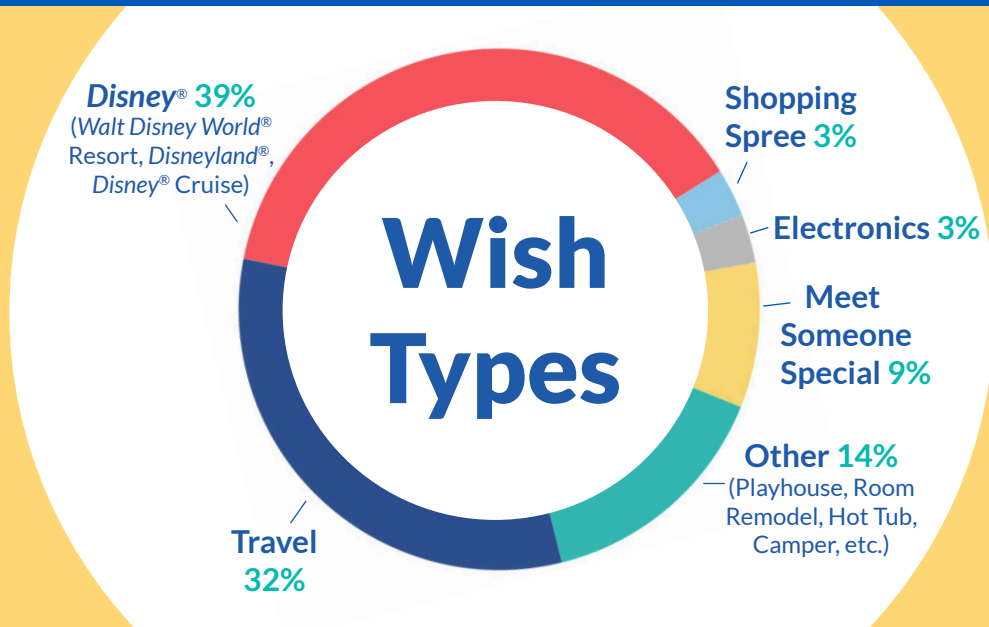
Disney® 39%
(Walt Disney World® Resort, Disneyland®, Disney® Cruise)

Shopping Spree 3%

Electronics 3%

Wish Types

Meet Someone Special 9%

Other 14%
(Playhouse, Room Remodel, Hot Tub, Camper, etc.)

Travel 32%